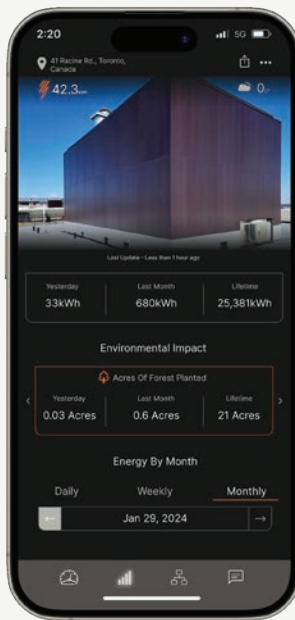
2:20

5G

41 Racine Rd., Toronto, Canada

42.3kw

0

Last Update - Less than 1 hour ago

| Yesterday | Last Month | Lifetime |
|---|---|---|
| 33kWh | 680kWh | 25,381kWh |

Environmental Impact

Acres Of Forest Planted

| Yesterday | Last Month | Lifetime |
|---|---|---|
| 0.03 Acres | 0.6 Acres | 21 Acres |

Energy By Month

Daily Weekly Monthly

← Jan 29, 2024 →